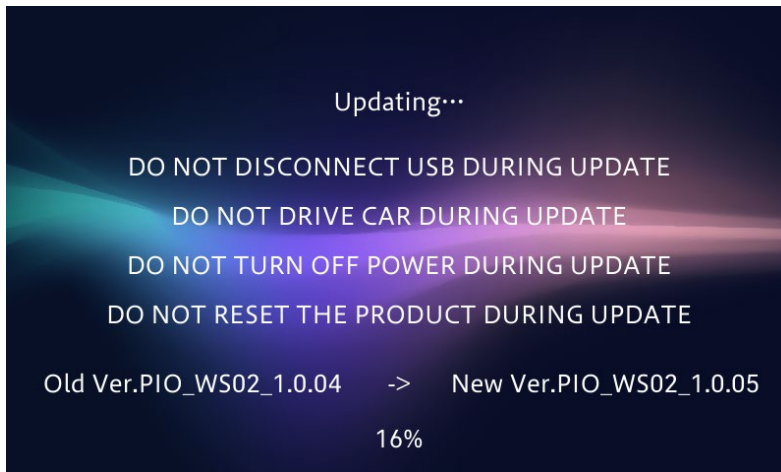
Updating···

DO NOT DISCONNECT USB DURING UPDATE

DO NOT DRIVE CAR DURING UPDATE

DO NOT TURN OFF POWER DURING UPDATE

DO NOT RESET THE PRODUCT DURING UPDATE

Old Ver.PIO_WS02_1.0.04 -> New Ver.PIO_WS02_1.0.05

16%